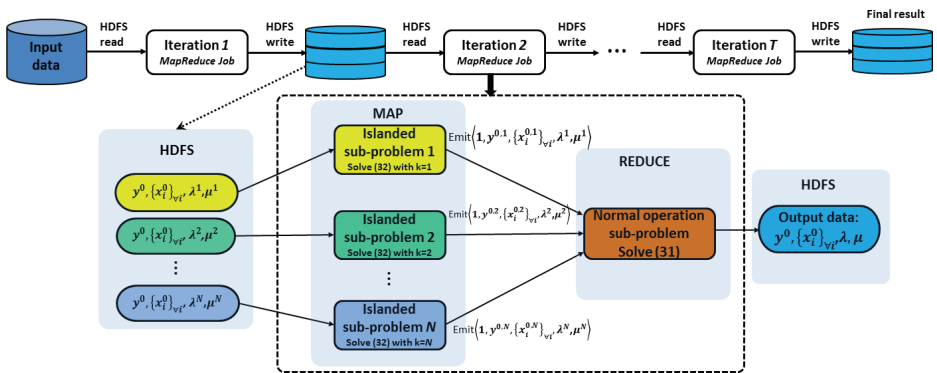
Input data

HDFS read

Iteration 1
MapReduce Job

HDFS write

HDFS read

Iteration 2
MapReduce Job

HDFS write

...

HDFS read

Iteration T
MapReduce Job

HDFS write

Final result

HDFS

$y^0, \{x_i^0\}_{\forall i}, \lambda^1, \mu^1$

$y^0, \{x_i^0\}_{\forall i}, \lambda^2, \mu^2$

⋮

$y^0, \{x_i^0\}_{\forall i}, \lambda^N, \mu^N$

MAP

Islanded sub-problem 1
Solve (32) with k=1

Emit$\langle 1, y^{0,1}, \{x_i^{0,1}\}_{\forall i}, \lambda^1, \mu^1 \rangle$

Islanded sub-problem 2
Solve (32) with k=2

Emit$\langle 1, y^{0,2}, \{x_i^{0,2}\}_{\forall i}, \lambda^2, \mu^2 \rangle$

⋮

Islanded sub-problem N
Solve (32) with k=N

Emit$\langle 1, y^{0,N}, \{x_i^{0,N}\}_{\forall i}, \lambda^N, \mu^N \rangle$

REDUCE

Normal operation sub-problem
Solve (31)

HDFS

Output data:
$y^0, \{x_i^0\}_{\forall i}, \lambda, \mu$